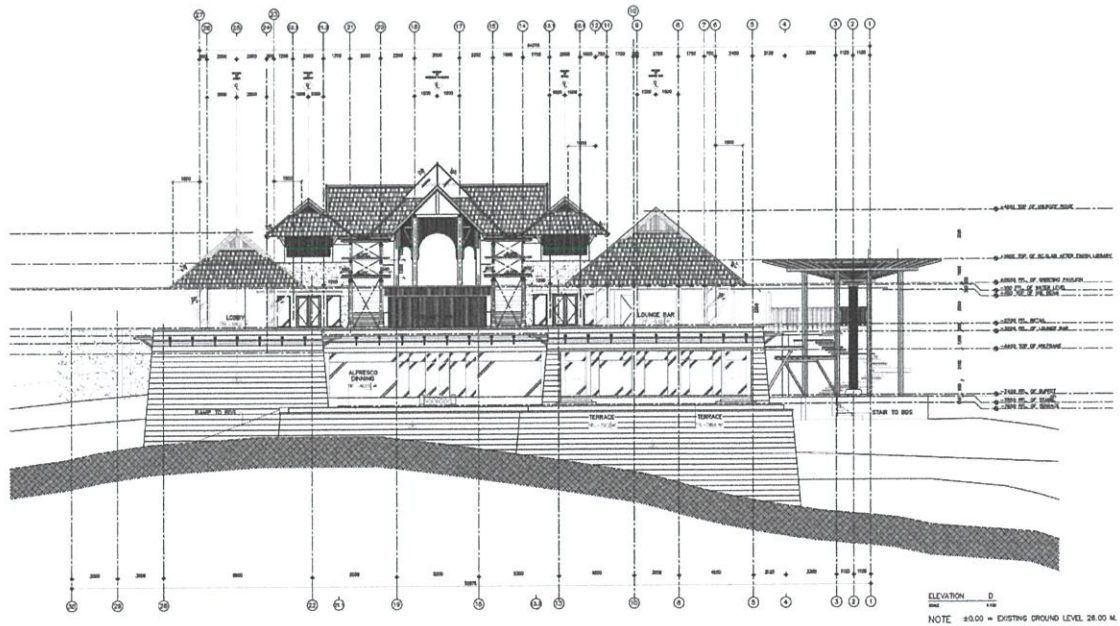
27 28 25 23 22 21 20 19 18 17 16 15 14 13 12 11 10 9 8 7 6 5 4 3 2 1

LOBBY

LOUNGE BAR

ALFRESCO DINING

RAMP TO BDS

TERRACE

TERRACE

STAIR TO BDS

30 29 28 22 21 19 16 13 12 10 8 5 4 3 2 1

ELEVATION D

NOTE ±0.00 = EXISTING GROUND LEVEL 28.00 M.